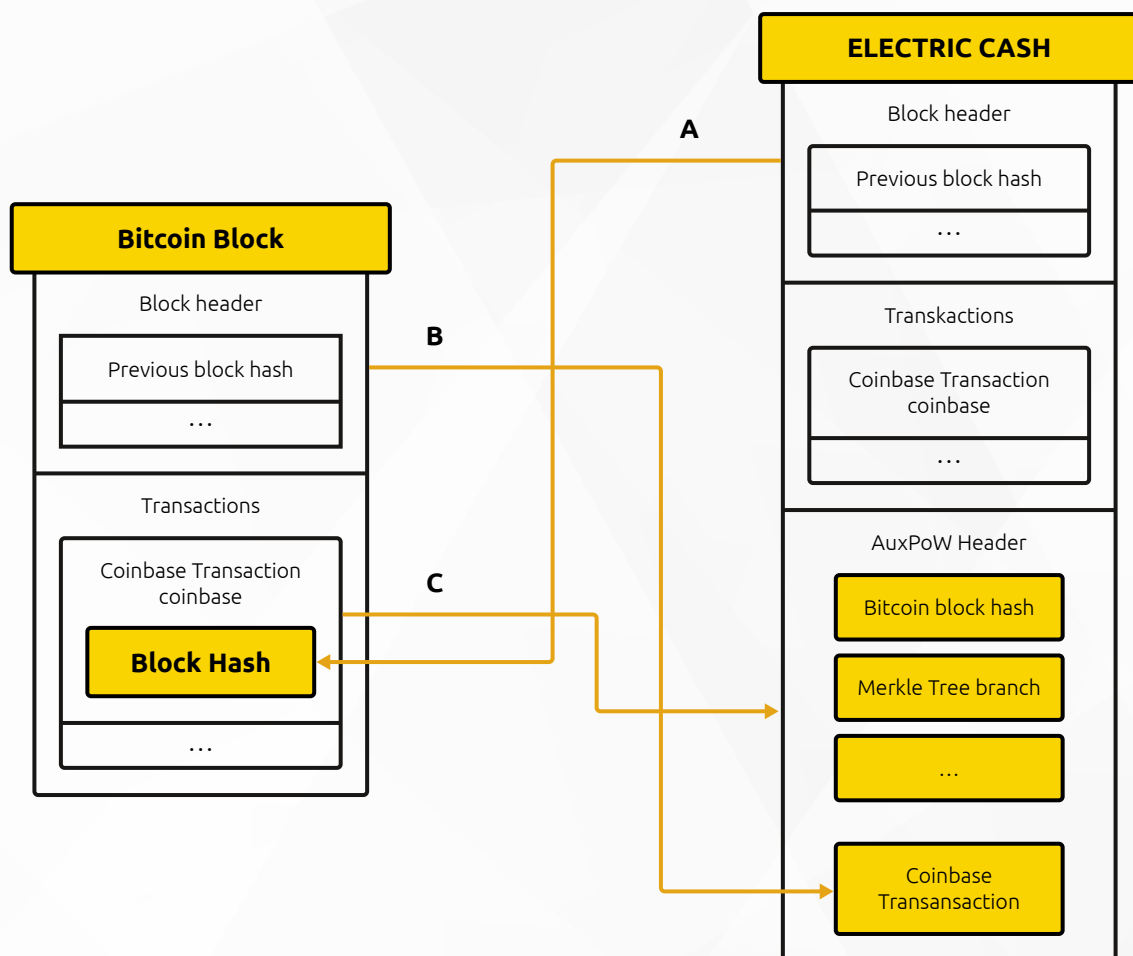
ELECTRIC CASH

Block header

Previous block hash

...

Transkactions

Coinbase Transaction coinbase

...

AuxPoW Header

Bitcoin block hash

Merkle Tree branch

...

Coinbase Transansaction

A

B

C

Bitcoin Block

Block header

Previous block hash

...

Transactions

Coinbase Transaction coinbase

Block Hash

...